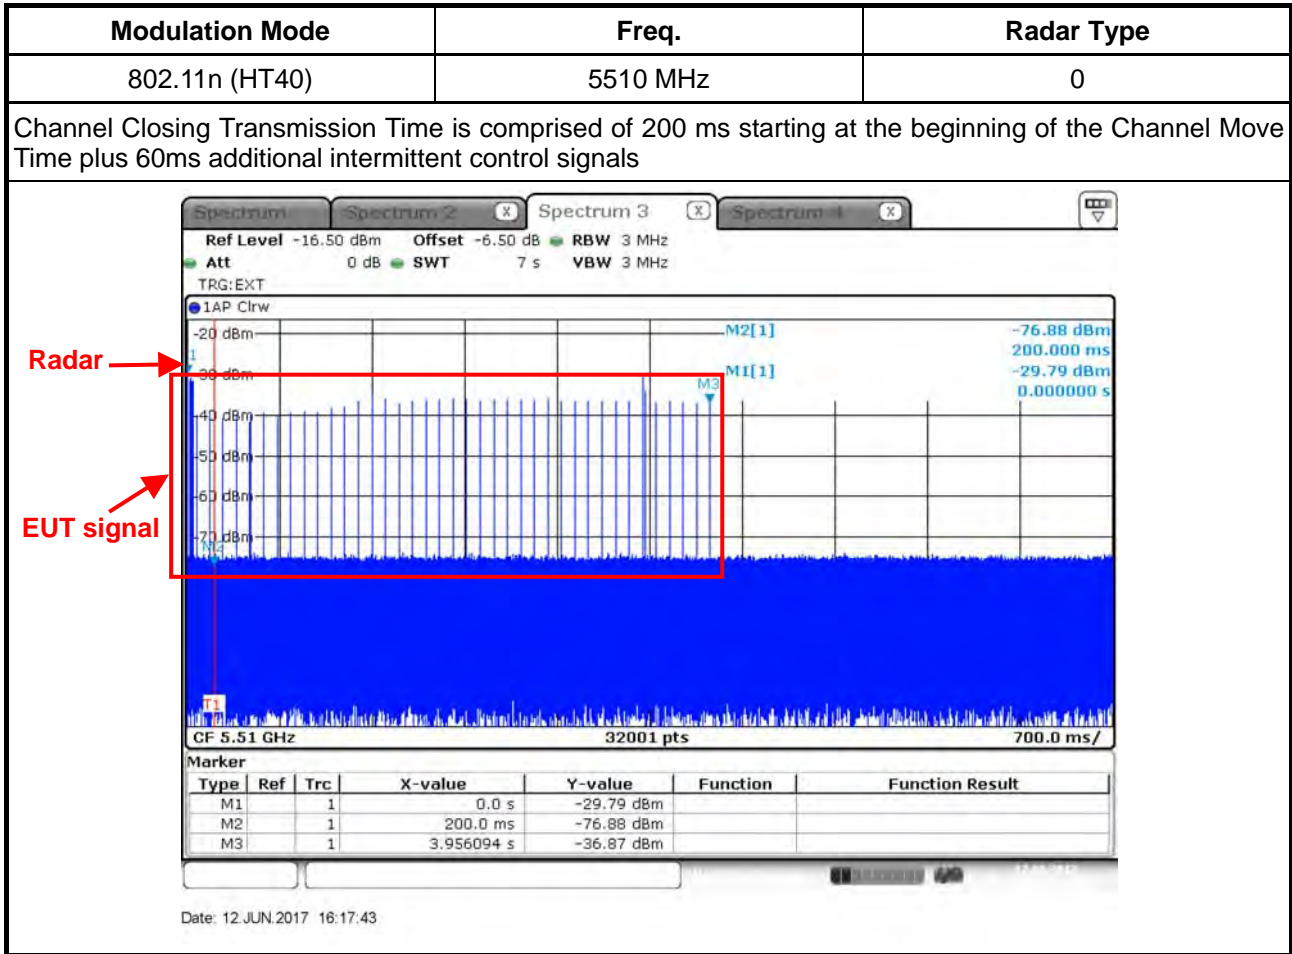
| Modulation Mode | Freq. | Radar Type |
|---|---|---|
| 802.11n (HT40) | 5510 MHz | 0 |

Channel Closing Transmission Time is comprised of 200 ms starting at the beginning of the Channel Move Time plus 60ms additional intermittent control signals

Spectrum | Spectrum 2 | Spectrum 3 | Spectrum 4

Ref Level -16.50 dBm Offset -6.50 dB RBW 3 MHz
Att 0 dB SWT 7 s VBW 3 MHz
TRG:EXT

1AP Clrw

-20 dBm
-30 dBm
-40 dBm
-50 dBm
-60 dBm
-70 dBm

M2[1] -76.88 dBm 200.000 ms
M1[1] -29.79 dBm 0.000000 s

M3
M4
T1

Radar
EUT signal

CF 5.51 GHz 32001 pts 700.0 ms/

Marker

| Type | Ref | Trc | X-value | Y-value | Function | Function Result |
|---|---|---|---|---|---|---|
| M1 | | 1 | 0.0 s | -29.79 dBm | | |
| M2 | | 1 | 200.0 ms | -76.88 dBm | | |
| M3 | | 1 | 3.956094 s | -36.87 dBm | | |

Date: 12.JUN.2017 16:17:43